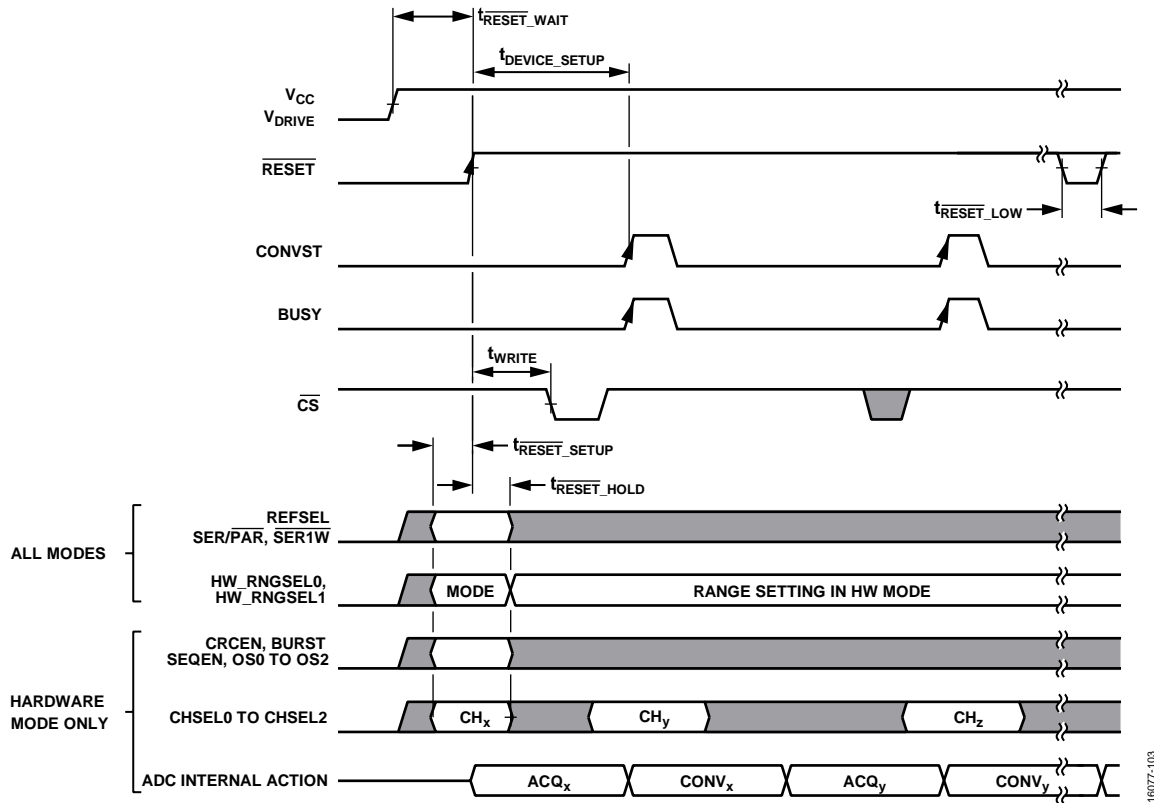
$t_{\overline{RESET}\_WAIT}$

$t_{DEVICE\_SETUP}$

$V_{CC}$
$V_{DRIVE}$

$\overline{RESET}$

$t_{\overline{RESET}\_LOW}$

CONVST

BUSY

$t_{WRITE}$

$\overline{CS}$

$t_{\overline{RESET}\_SETUP}$

$t_{\overline{RESET}\_HOLD}$

ALL MODES

REFSEL
SER/$\overline{PAR}$, $\overline{SER1W}$

HW_RNGSEL0, HW_RNGSEL1

MODE

RANGE SETTING IN HW MODE

HARDWARE MODE ONLY

CRCEN, BURST SEQEN, OS0 TO OS2

CHSEL0 TO CHSEL2

$CH_x$

$CH_y$

$CH_z$

ADC INTERNAL ACTION

$ACQ_x$

$CONV_x$

$ACQ_y$

$CONV_y$

16077-103